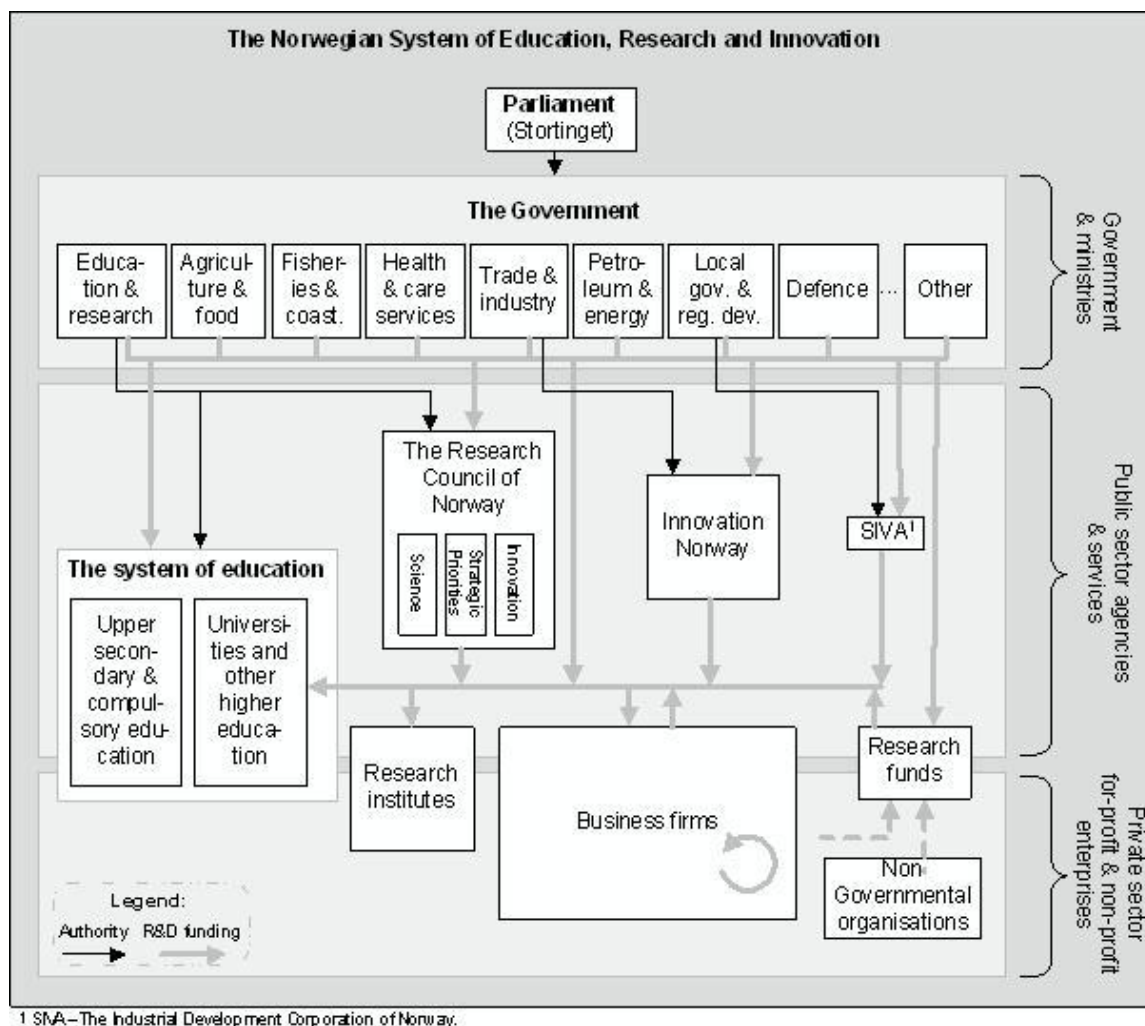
The Norwegian System of Education, Research and Innovation

Parliament (Stortinget)

The Government

Education & research

Agriculture & food

Fisheries & coast.

Health & care services

Trade & industry

Petroleum & energy

Local gov. & reg. dev.

Defence

...

Other

Government & ministries

The Research Council of Norway

Science

Strategic Priorities

Innovation

Innovation Norway

SIVA$^1$

Public sector agencies & services

The system of education

Upper secondary & compulsory education

Universities and other higher education

Research institutes

Business firms

Research funds

Non-Governmental organisations

Private sector for-profit & non-profit enterprises

Legend:

Authority

R&D funding

1 SIVA – The Industrial Development Corporation of Norway.